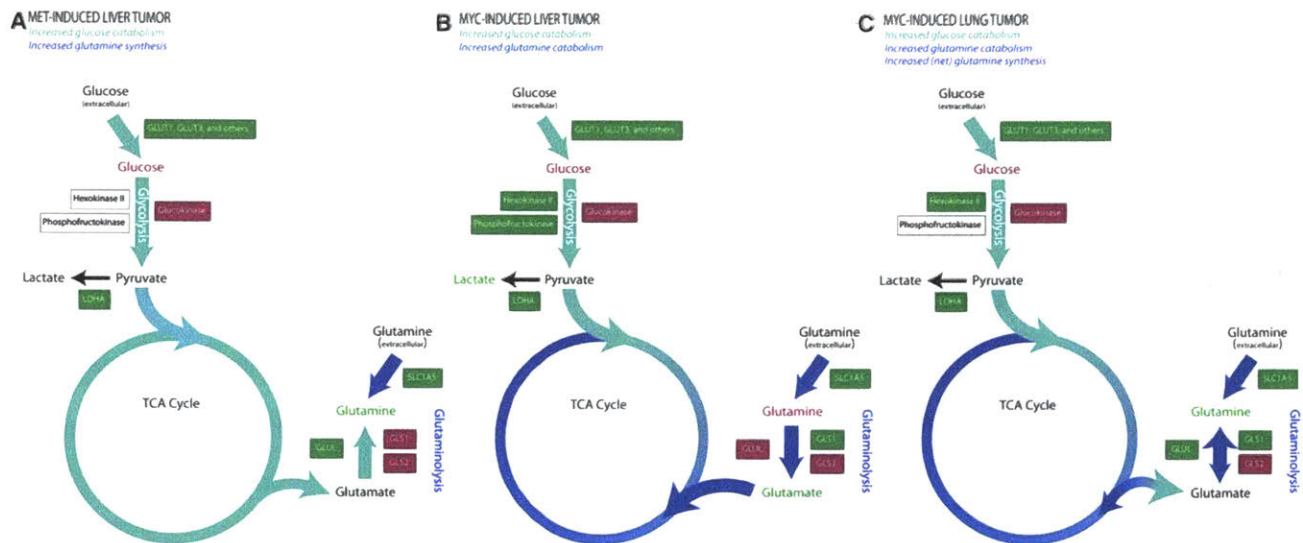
A MET-INDUCED LIVER TUMOR
Increased glucose catabolism
Increased glutamine synthesis

Glucose
(extracellular)
GLUT1, GLUT3, and others
Glucose
Glycolysis
Hexokinase II
Phosphofructokinase
Glucokinase
Lactate
Pyruvate
LDHA
TCA Cycle
Glutamine
(extracellular)
SLC1A5
Glutamine
Glutaminolysis
GLUL
GLS1
GLS2
Glutamate

B MYC-INDUCED LIVER TUMOR
Increased glucose catabolism
Increased glutamine catabolism

Glucose
(extracellular)
GLUT1, GLUT3, and others
Glucose
Glycolysis
Hexokinase II
Phosphofructokinase
Glucokinase
Lactate
Pyruvate
LDHA
TCA Cycle
Glutamine
(extracellular)
SLC1A5
Glutamine
Glutaminolysis
GLUL
GLS1
GLS2
Glutamate

C MYC-INDUCED LUNG TUMOR
Increased glucose catabolism
Increased glutamine catabolism
Increased (net) glutamine synthesis

Glucose
(extracellular)
GLUT1, GLUT3, and others
Glucose
Glycolysis
Hexokinase II
Phosphofructokinase
Glucokinase
Lactate
Pyruvate
LDHA
TCA Cycle
Glutamine
(extracellular)
SLC1A5
Glutamine
Glutaminolysis
GLUL
GLS1
GLS2
Glutamate